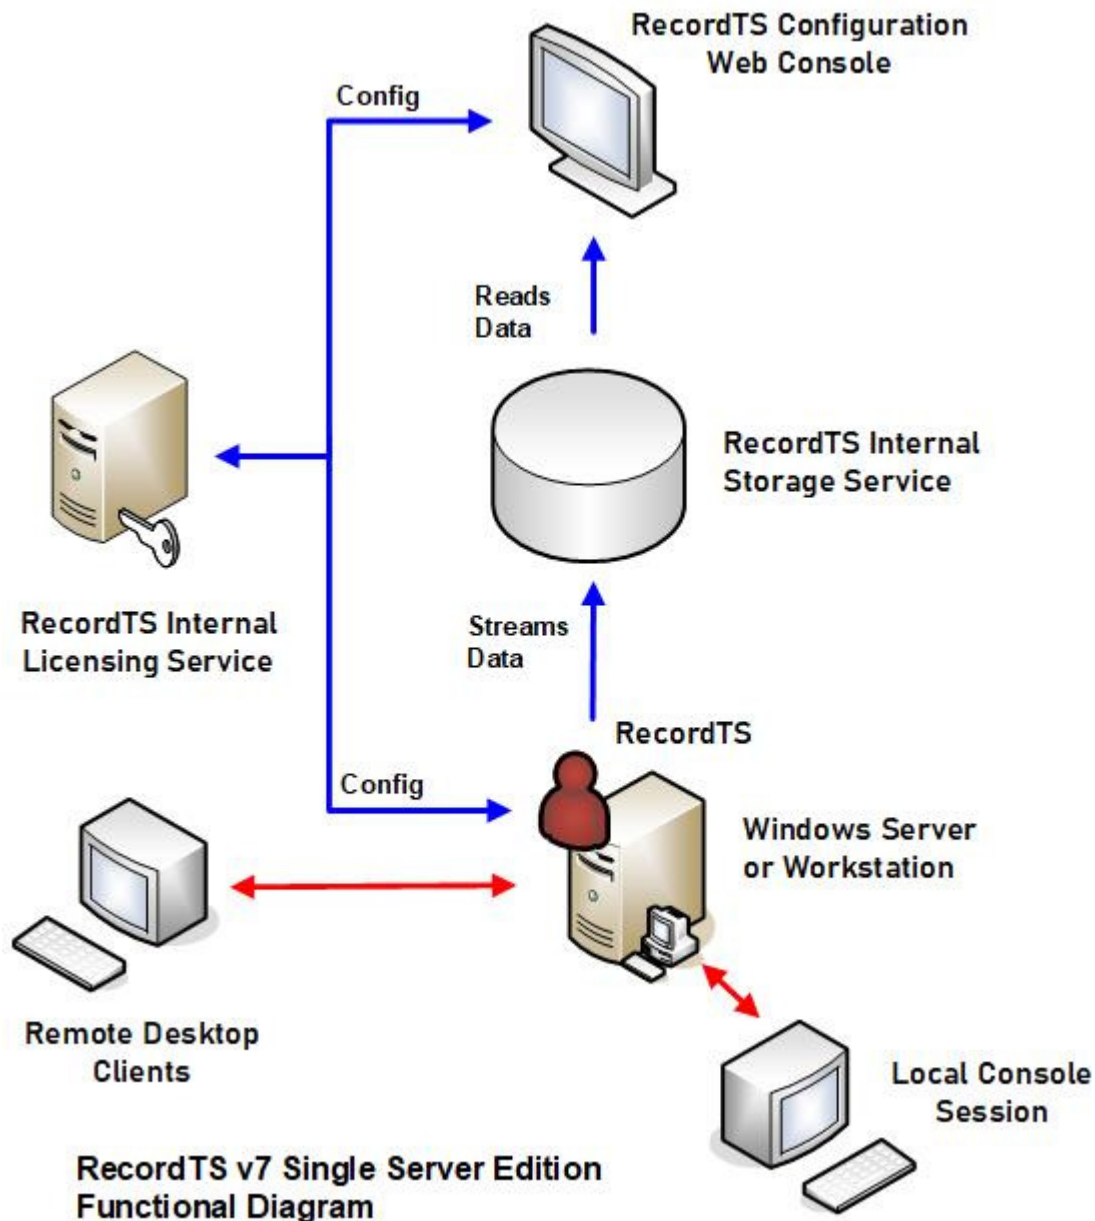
RecordTS Configuration Web Console

Config

Reads Data

RecordTS Internal Storage Service

RecordTS Internal Licensing Service

Streams Data

RecordTS

Config

Windows Server or Workstation

Remote Desktop Clients

Local Console Session

RecordTS v7 Single Server Edition Functional Diagram